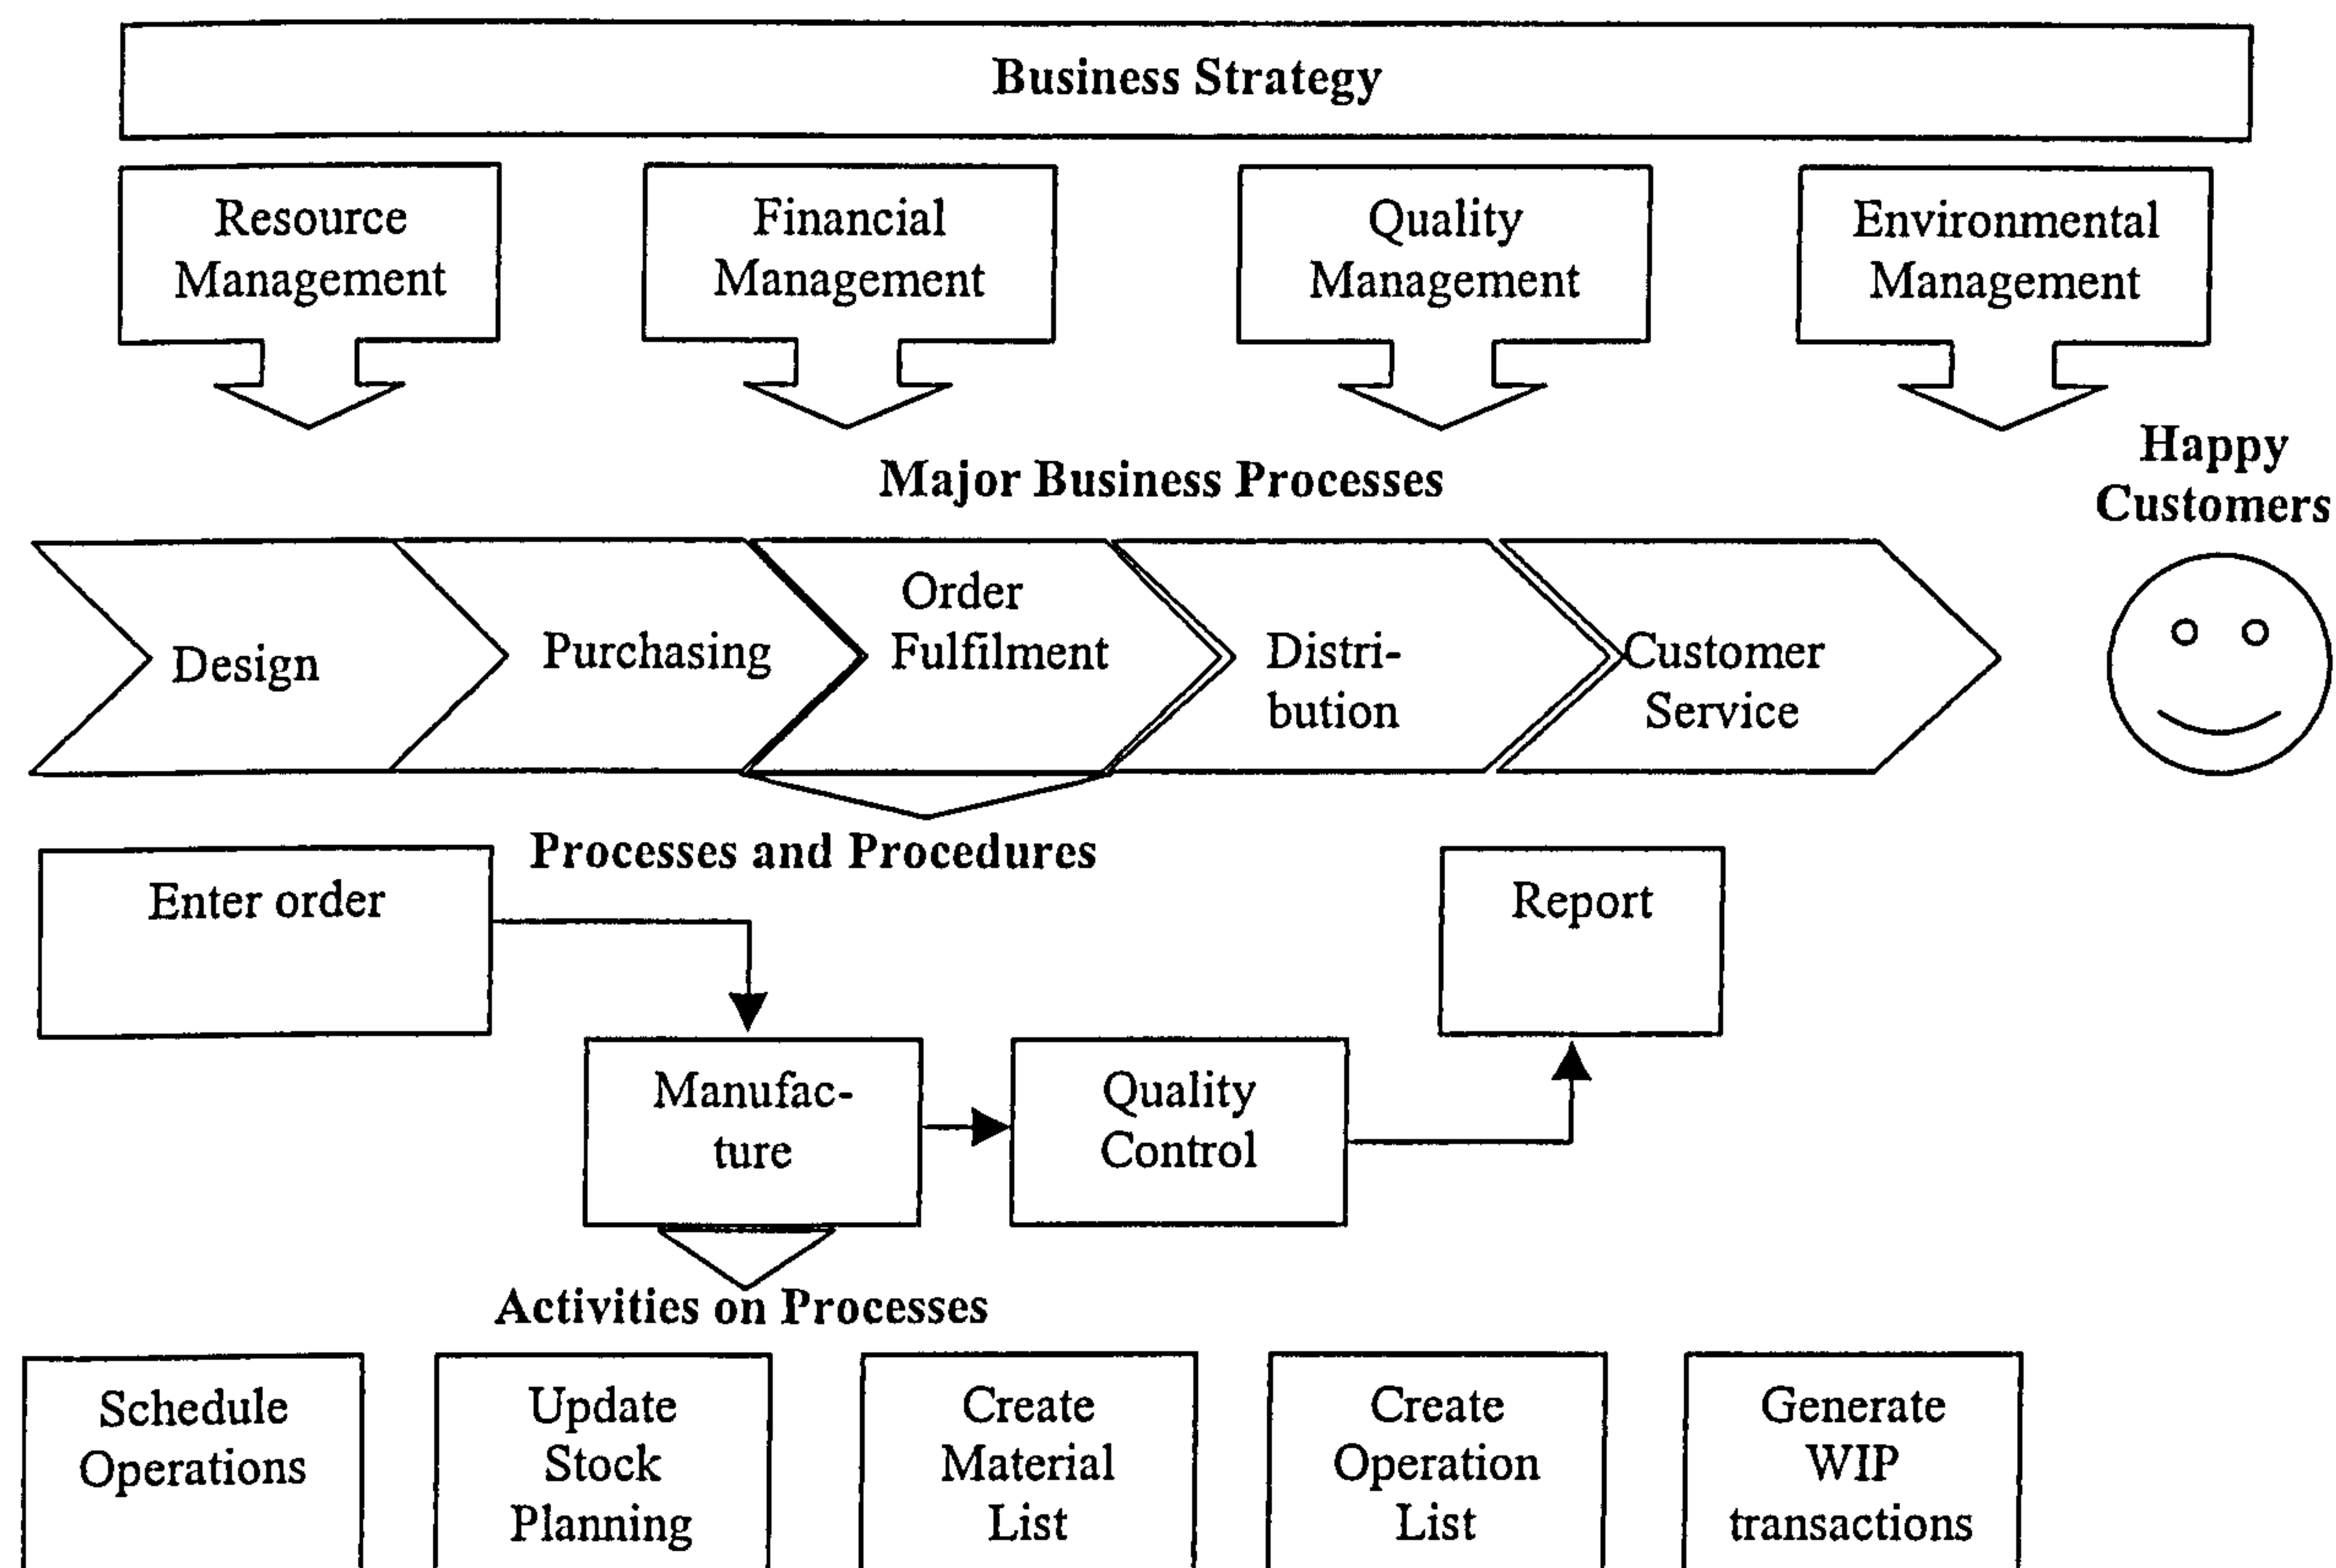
Business Strategy

Resource Management

Financial Management

Quality Management

Environmental Management

Major Business Processes

Happy Customers

Design

Purchasing

Order Fulfilment

Distribution

Customer Service

Processes and Procedures

Enter order

Report

Manufacture

Quality Control

Activities on Processes

Schedule Operations

Update Stock Planning

Create Material List

Create Operation List

Generate WIP transactions